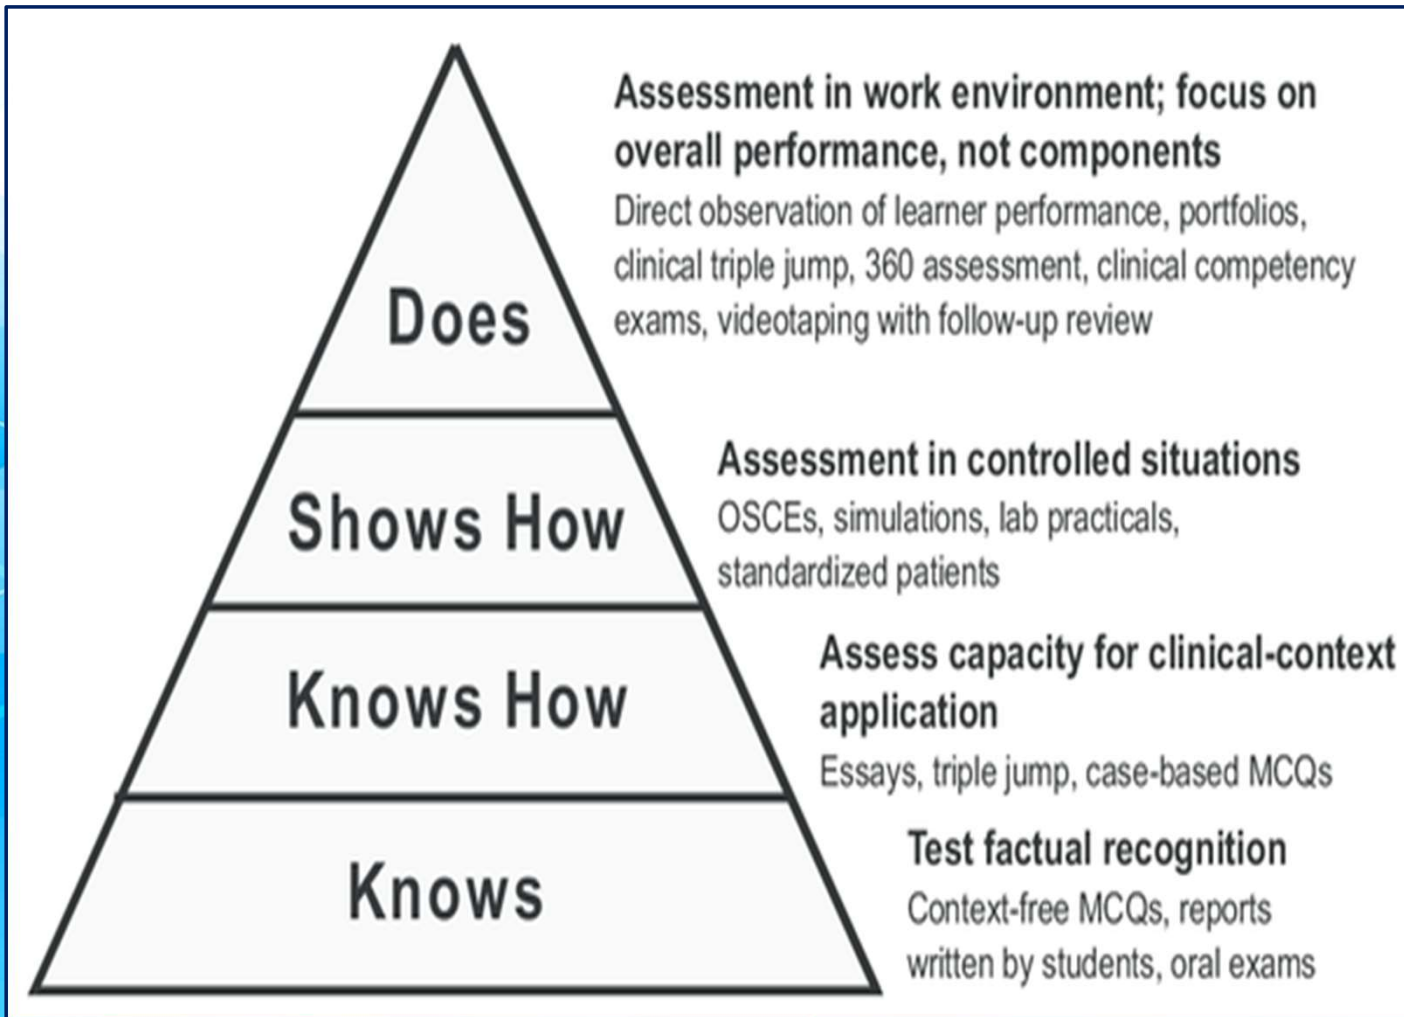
Does

Assessment in work environment; focus on overall performance, not components

Direct observation of learner performance, portfolios, clinical triple jump, 360 assessment, clinical competency exams, videotaping with follow-up review

Shows How

Assessment in controlled situations

OSCEs, simulations, lab practicals, standardized patients

Knows How

Assess capacity for clinical-context application

Essays, triple jump, case-based MCQs

Knows

Test factual recognition

Context-free MCQs, reports written by students, oral exams